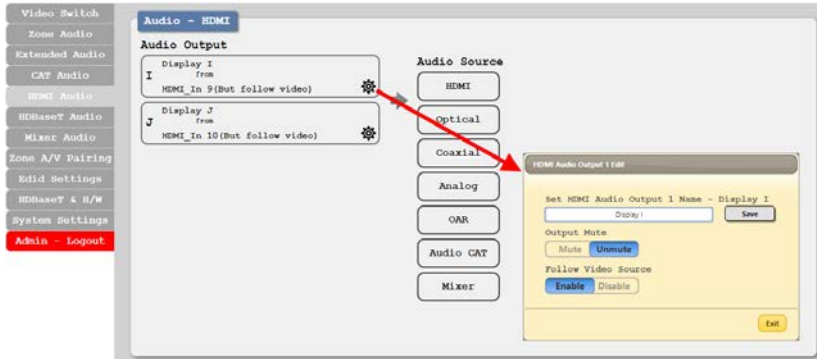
Video Switch
Zone Audio
Extended Audio
CAT Audio
HDMI Audio
HDBaseT Audio
Mixer Audio
Zone A/V Pairing
Edid Settings
HDBaseT & H/W
System Settings
Admin - Logout

Audio - HDMI

Audio Output

I
Display I
from
HDMI_In 9(But follow video)

J
Display J
from
HDMI_In 10(But follow video)

Audio Source
HDMI
Optical
Coaxial
Analog
OAR
Audio CAT
Mixer

HDMI Audio Output 1 Edit

Set HDMI Audio Output 1 Name - Display I
Display I
Save

Output Mute
Mute
Unmute

Follow Video Source
Enable
Disable

Exit